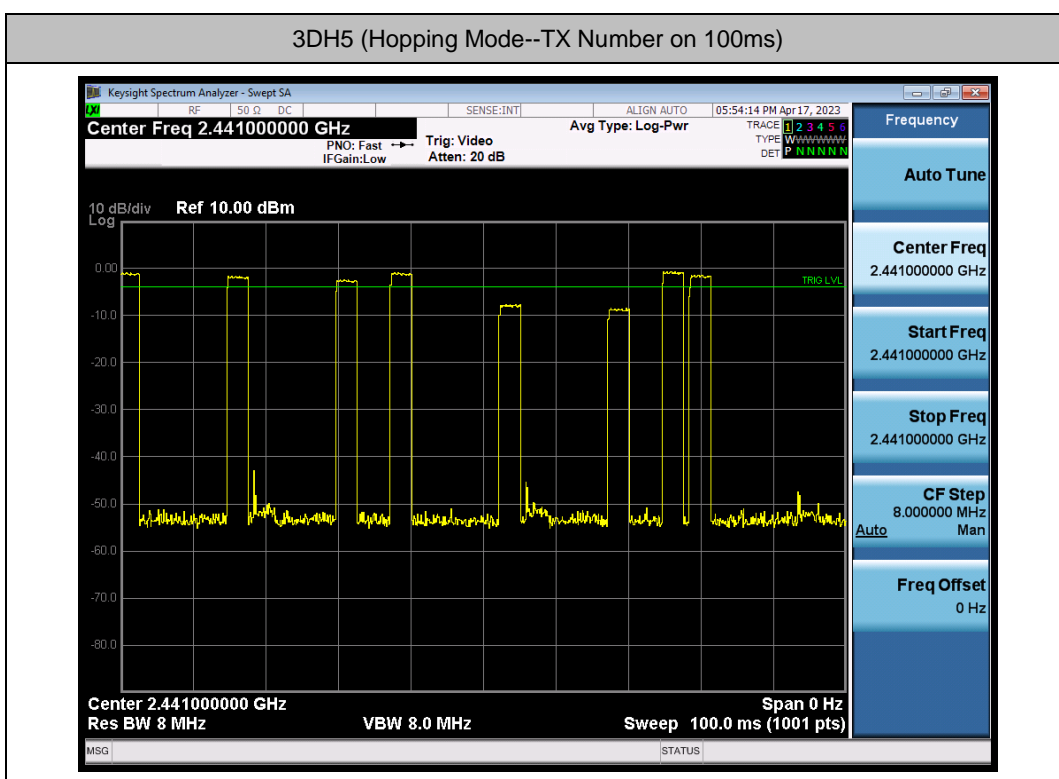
3DH5 (Hopping Mode--TX Number on 100ms)

Keysight Spectrum Analyzer - Swept SA

RF 50 Ω DC SENSE:INT ALIGN AUTO 05:54:14 PM Apr 17, 2023

Center Freq 2.441000000 GHz

PNO: Fast IFGain:Low

Trig: Video Atten: 20 dB

Avg Type: Log-Pwr

TRACE 1 2 3 4 5 6 TYPE WWWWWW DET P N N N N N

Frequency

Auto Tune

10 dB/div Log Ref 10.00 dBm

0.00
-10.0
-20.0
-30.0
-40.0
-50.0
-60.0
-70.0
-80.0

TRIG LVL

Center Freq 2.441000000 GHz

Start Freq 2.441000000 GHz

Stop Freq 2.441000000 GHz

CF Step 8.000000 MHz Auto Man

Freq Offset 0 Hz

Center 2.441000000 GHz Span 0 Hz
Res BW 8 MHz VBW 8.0 MHz Sweep 100.0 ms (1001 pts)

MSG STATUS